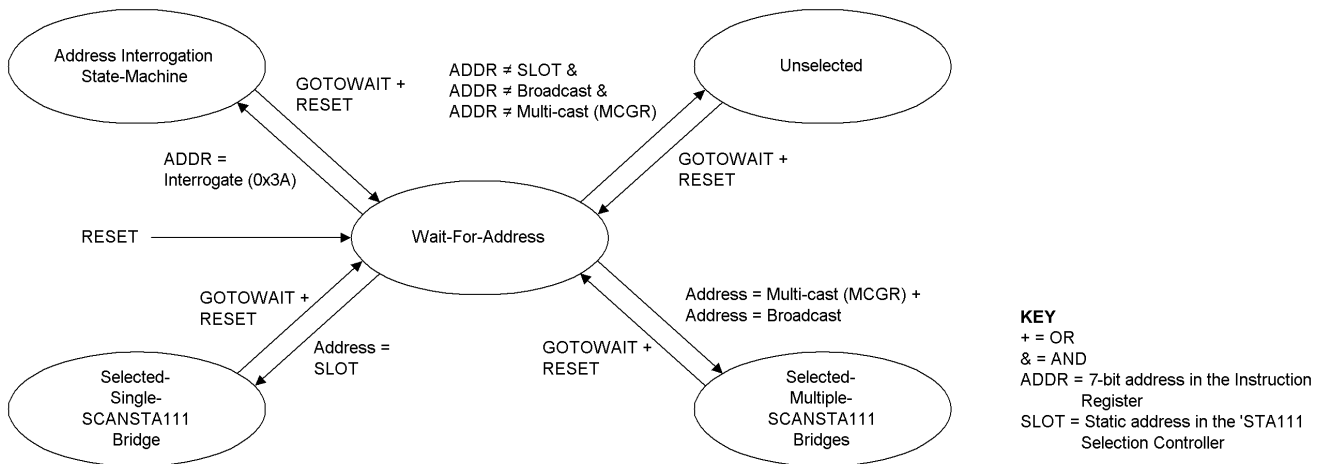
Address Interrogation State-Machine

GOTOWAIT + RESET

ADDR ≠ SLOT & ADDR ≠ Broadcast & ADDR ≠ Multi-cast (MCGR)

Unselected

ADDR = Interrogate (0x3A)

GOTOWAIT + RESET

RESET

Wait-For-Address

GOTOWAIT + RESET

Address = Multi-cast (MCGR) + Address = Broadcast

Address = SLOT

GOTOWAIT + RESET

Selected-Single-SCANSTA111 Bridge

Selected-Multiple-SCANSTA111 Bridges

KEY
+ = OR
& = AND
ADDR = 7-bit address in the Instruction Register
SLOT = Static address in the 'STA111 Selection Controller